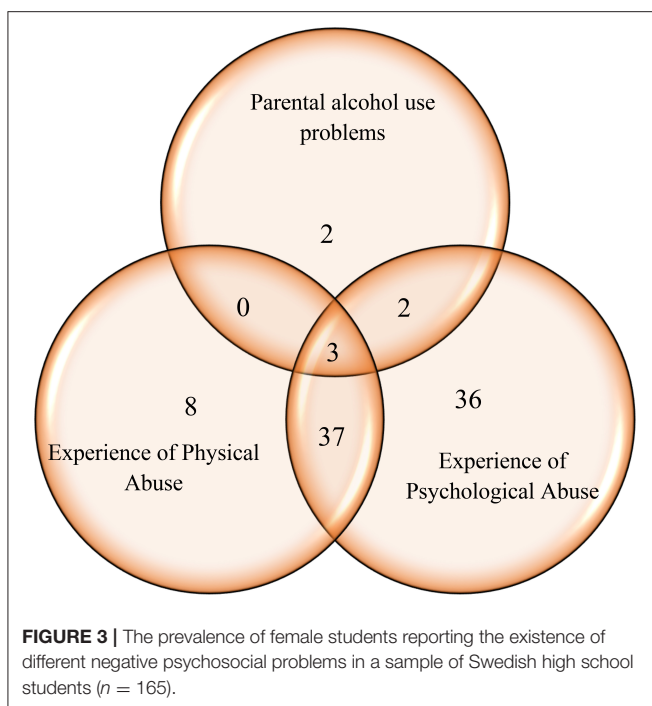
Parental alcohol use problems

2

0

2

3

8

36

37

Experience of Physical Abuse

Experience of Psychological Abuse

**FIGURE 3 |** The prevalence of female students reporting the existence of different negative psychosocial problems in a sample of Swedish high school students ($n = 165$).